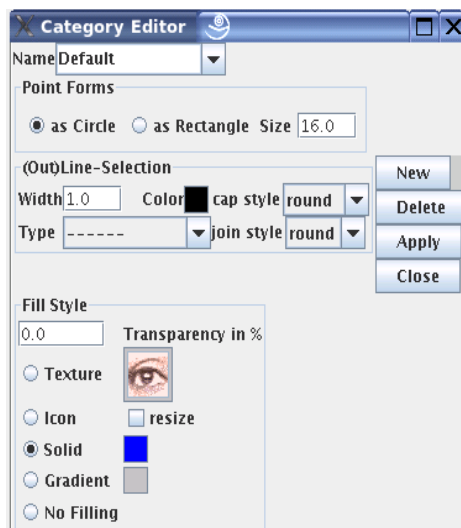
Category Editor

Name Default

Point Forms

as Circle as Rectangle Size 16.0

(Out)Line-Selection

Width 1.0 Color cap style round

Type ------ join style round

New

Delete

Apply

Close

Fill Style

0.0 Transparency in %

Texture

Icon resize

Solid

Gradient

No Filling